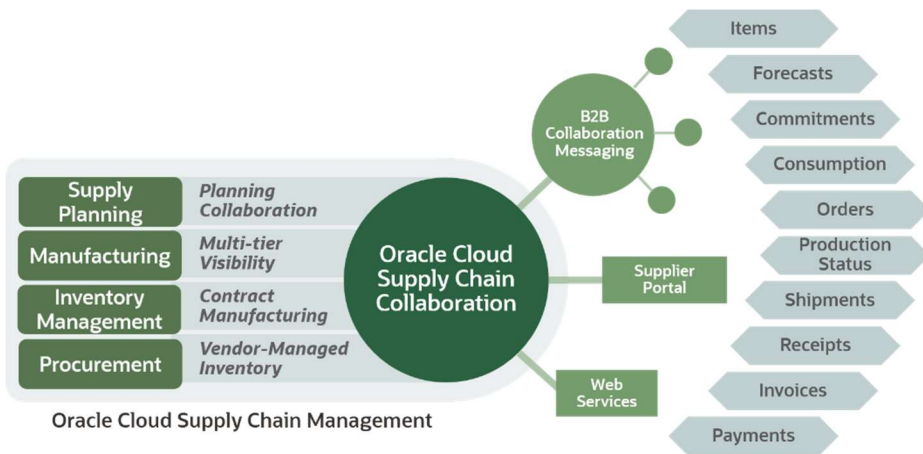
Supply Planning
Planning Collaboration

Manufacturing
Multi-tier Visibility

Inventory Management
Contract Manufacturing

Procurement
Vendor-Managed Inventory

Oracle Cloud Supply Chain Management

Oracle Cloud Supply Chain Collaboration

B2B Collaboration Messaging

Supplier Portal

Web Services

Items
Forecasts
Commitments
Consumption
Orders
Production Status
Shipments
Receipts
Invoices
Payments